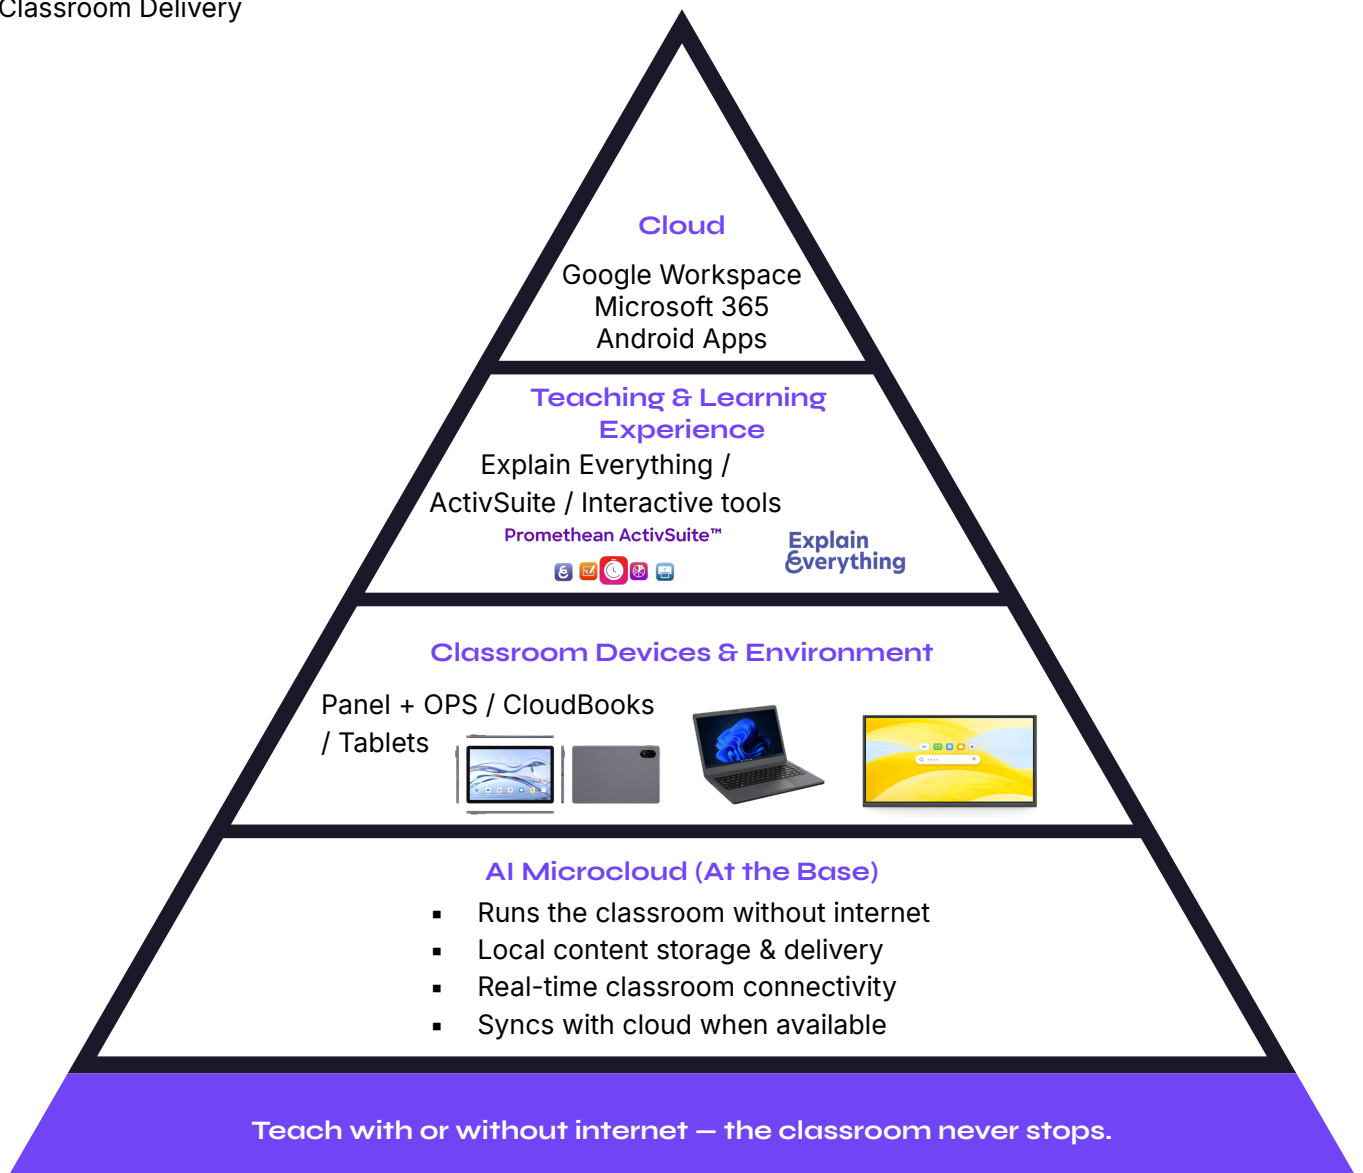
Classroom Delivery

Cloud

Google Workspace
Microsoft 365
Android Apps

Teaching & Learning Experience

Explain Everything / ActivSuite / Interactive tools

Promethean ActivSuite™

Explain Everything

Classroom Devices & Environment

Panel + OPS / CloudBooks / Tablets

AI Microcloud (At the Base)

- Runs the classroom without internet
- Local content storage & delivery
- Real-time classroom connectivity
- Syncs with cloud when available

Teach with or without internet — the classroom never stops.